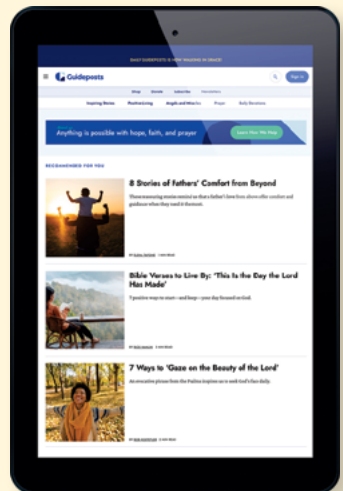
DAILY GUIDEPOSTS IS NOW WALKING IN GRACE!

Guideposts

Sign in

Shop Donate Subscribe Newsletters

Inspiring Stories Positive Living Angels and Miracles Prayer Daily Devotions

Anything is possible with hope, faith, and prayer

Learn How We Help

RECOMMENDED FOR YOU

8 Stories of Fathers' Comfort from Beyond

These reassuring stories remind us that a father's love from above offer comfort and guidance when they need it the most.

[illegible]

Bible Verses to Live By: 'This Is the Day the Lord Has Made'

7 positive ways to start—and keep—your day focused on God.

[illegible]

7 Ways to 'Gaze on the Beauty of the Lord'

An evocative phrase from the Psalms inspires us to seek God's face daily.

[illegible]